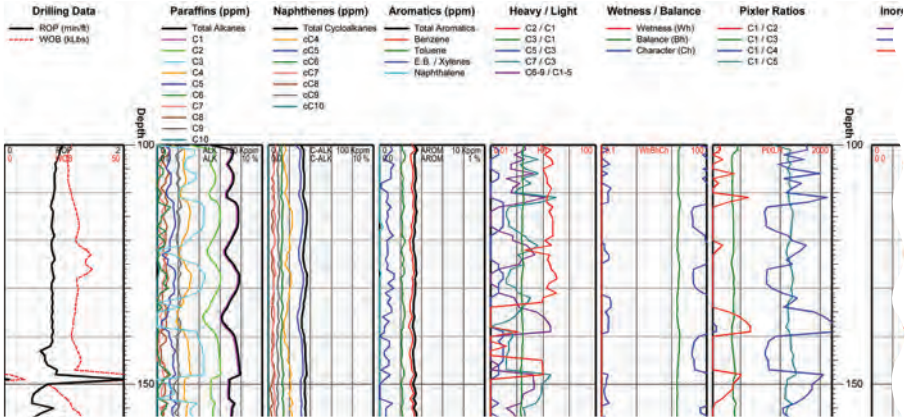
Drilling Data
ROP (min/ft)
WOB (kLbs)

Paraffins (ppm)
Total Alkanes
C1
C2
C3
C4
C5
C6
C7
C8
C9
C10

Naphthenes (ppm)
Total Cycloalkanes
cC4
cC5
cC6
cC7
cC8
cC9
cC10

Aromatics (ppm)
Total Aromatics
Benzene
Toluene
E.B. / Xylenes
Naphthalene

Heavy / Light
C2 / C1
C3 / C1
C5 / C3
C7 / C3
C6-9 / C1-5

Wetness / Balance
Wetness (Wh)
Balance (Bh)
Character (Ch)

Pixler Ratios
C1 / C2
C1 / C3
C1 / C4
C1 / C5

Inorg

Depth

Depth

100

100

0 ROP 2
0 WOB 50

ALK
ALK 10 Kppm
10 %

C-ALK 100 Kppm
C-ALK 10 %

AROM 10 Kppm
AROM 1 %

0.01 HR 100

0.1 WhBhCh 100

1 PIXLR 2000

0.0

150

150